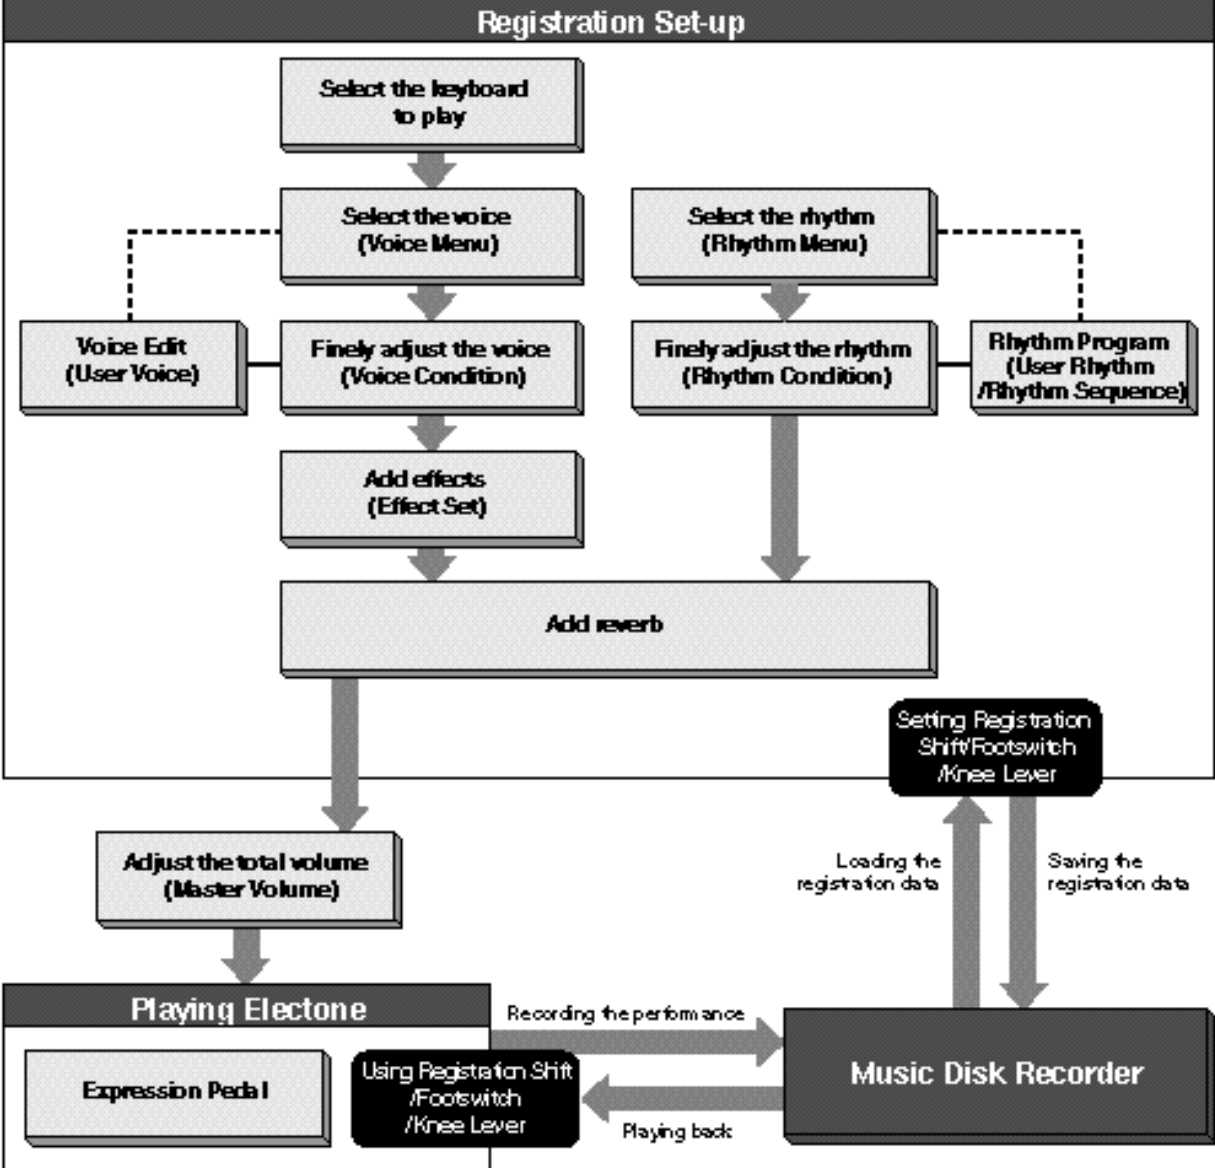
Registration Set-up

Select the keyboard to play

Select the voice (Voice Menu)

Select the rhythm (Rhythm Menu)

Voice Edit (User Voice)

Finely adjust the voice (Voice Condition)

Finely adjust the rhythm (Rhythm Condition)

Rhythm Program (User Rhythm /Rhythm Sequence)

Add effects (Effect Set)

Add reverb

Setting Registration Shift/Footswitch /Knee Lever

Adjust the total volume (Master Volume)

Loading the registration data

Saving the registration data

Playing Electone

Recording the performance

Expression Pedal

Using Registration Shift /Footswitch /Knee Lever

Music Disk Recorder

Playing back